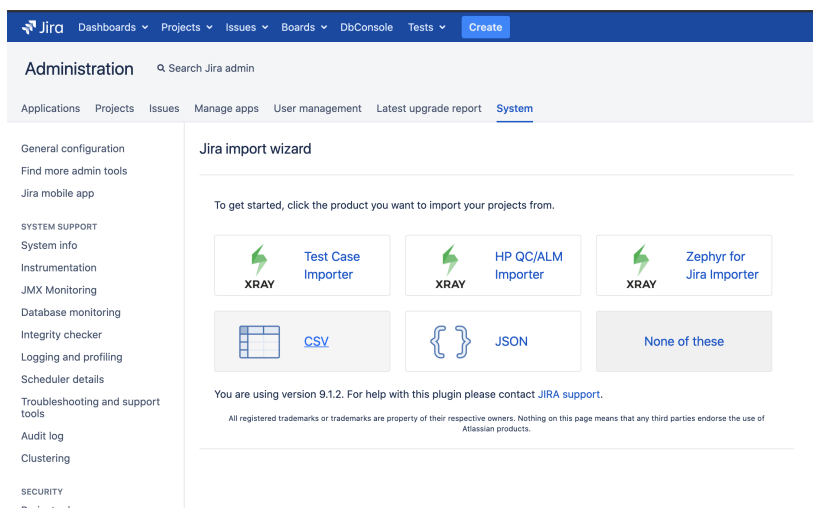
Jira Dashboards Projects Issues Boards DbConsole Tests Create

Administration Search Jira admin

Applications Projects Issues Manage apps User management Latest upgrade report System

General configuration
Find more admin tools
Jira mobile app

SYSTEM SUPPORT
System info
Instrumentation
JMX Monitoring
Database monitoring
Integrity checker
Logging and profiling
Scheduler details
Troubleshooting and support tools
Audit log
Clustering

SECURITY

Jira import wizard

To get started, click the product you want to import your projects from.

XRAY Test Case Importer

XRAY HP QC/ALM Importer

XRAY Zephyr for Jira Importer

CSV

JSON

None of these

You are using version 9.1.2. For help with this plugin please contact JIRA support.

All registered trademarks or trademarks are property of their respective owners. Nothing on this page means that any third parties endorse the use of Atlassian products.